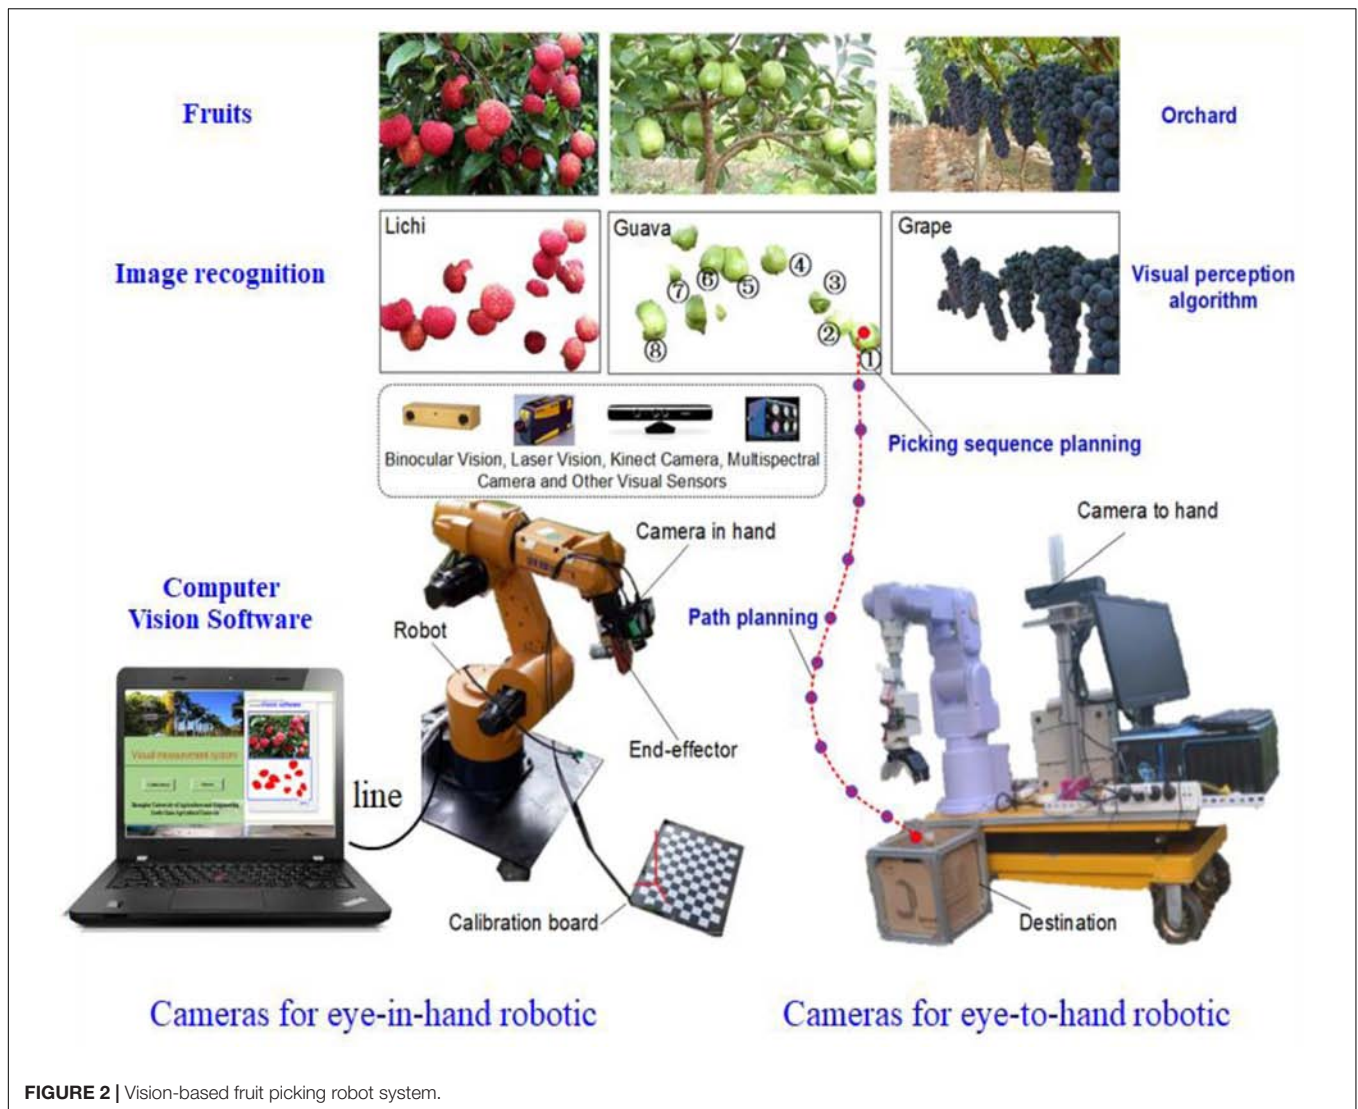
Fruits

Orchard

Image recognition

Lichi

Guava

Grape

Visual perception algorithm

⑦ ⑥ ⑤ ④ ③ ② ① ⑧

Binocular Vision, Laser Vision, Kinect Camera, Multispectral Camera and Other Visual Sensors

Picking sequence planning

Camera to hand

Camera in hand

Computer Vision Software

Robot

Path planning

End-effector

line

Calibration board

Destination

Cameras for eye-in-hand robotic

Cameras for eye-to-hand robotic

FIGURE 2 | Vision-based fruit picking robot system.